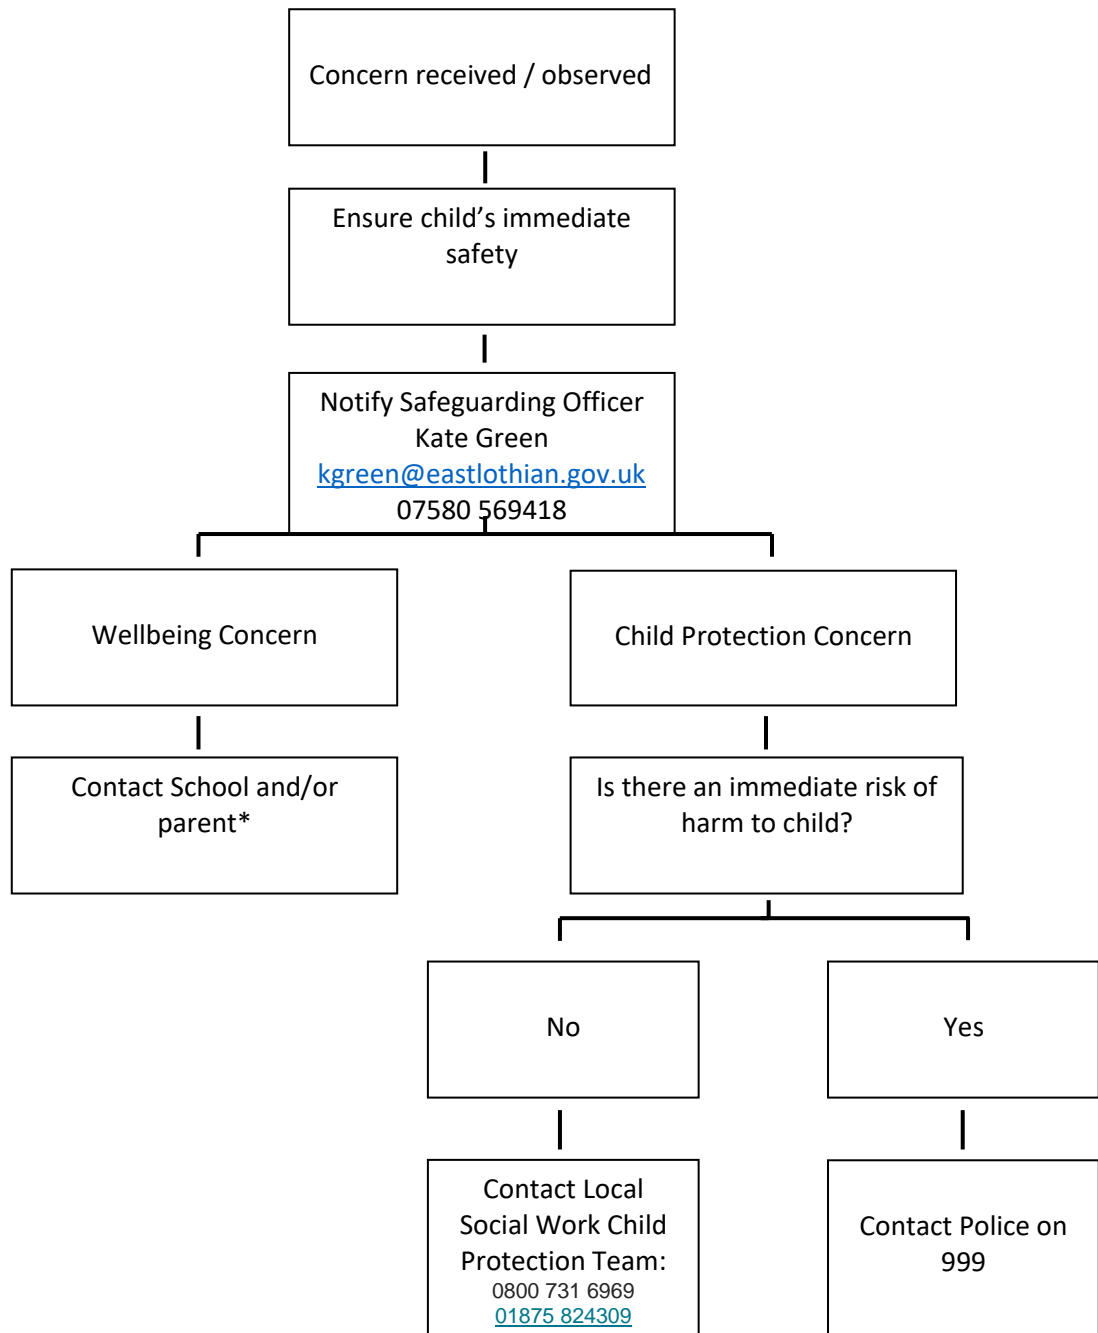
Concern received / observed

Ensure child’s immediate safety

Notify Safeguarding Officer
Kate Green
kgreen@eastlothian.gov.uk
07580 569418

Wellbeing Concern

Contact School and/or parent*

Child Protection Concern

Is there an immediate risk of harm to child?

No

Contact Local Social Work Child Protection Team:
0800 731 6969
01875 824309

Yes

Contact Police on 999